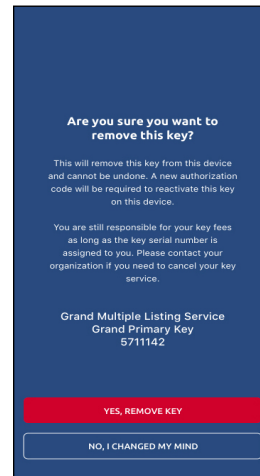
Are you sure you want to remove this key?

This will remove this key from this device and cannot be undone. A new authorization code will be required to reactivate this key on this device.

You are still responsible for your key fees as long as the key serial number is assigned to you. Please contact your organization if you need to cancel your key service.

Grand Multiple Listing Service
Grand Primary Key
5711142

YES, REMOVE KEY

NO, I CHANGED MY MIND